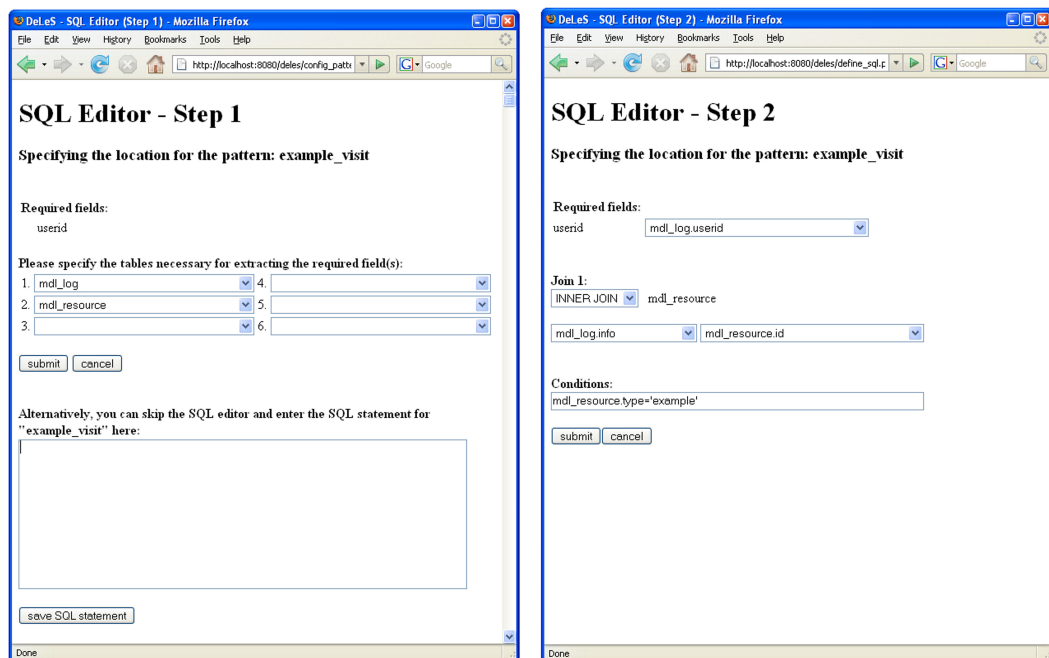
DeLeS - SQL Editor (Step 1) - Mozilla Firefox

File Edit View History Bookmarks Tools Help

http://localhost:8080/deles/config_patte

Google

SQL Editor - Step 1

Specifying the location for the pattern: example_visit

Required fields:
userid

Please specify the tables necessary for extracting the required field(s):

1. mdl_log 4.
2. mdl_resource 5.
3. 6.

submit cancel

Alternatively, you can skip the SQL editor and enter the SQL statement for "example_visit" here:

save SQL statement

Done

DeLeS - SQL Editor (Step 2) - Mozilla Firefox

File Edit View History Bookmarks Tools Help

http://localhost:8080/deles/define_sql.p

Google

SQL Editor - Step 2

Specifying the location for the pattern: example_visit

Required fields:
userid mdl_log.userid

Join 1:
INNER JOIN mdl_resource

mdl_log.info mdl_resource.id

Conditions:
mdl_resource.type='example'

submit cancel

Done